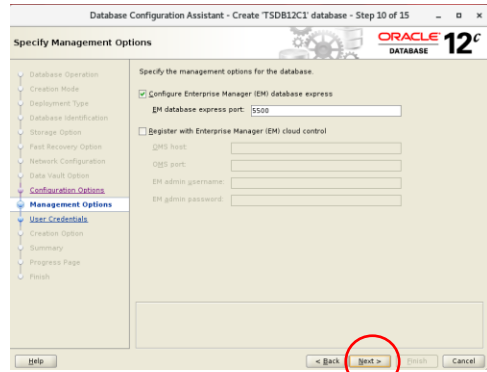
Database Configuration Assistant - Create 'TSDB12C1' database - Step 10 of 15

Specify Management Options

ORACLE DATABASE 12c

Database Operation
Creation Mode
Deployment Type
Database Identification
Storage Option
Fast Recovery Option
Network Configuration
Data Vault Option
Configuration Options
Management Options
User Credentials
Creation Option
Summary
Progress Page
Finish

Specify the management options for the database.

Configure Enterprise Manager (EM) database express

EM database express port: 5500

Register with Enterprise Manager (EM) cloud control

OMS host:
OMS port:
EM admin username:
EM admin password:

Help

< Back
Next >
Finish
Cancel